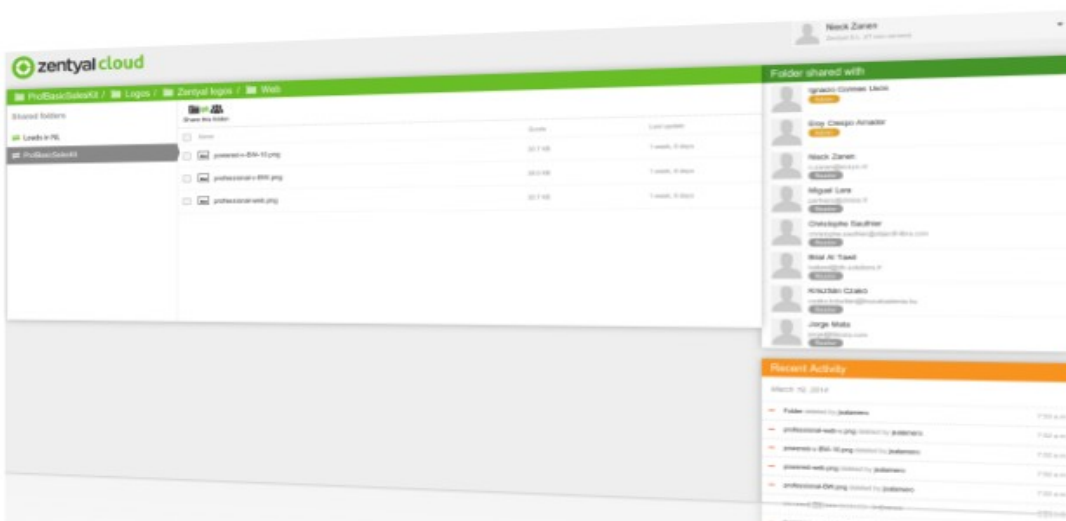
Nieck Zanen
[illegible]

zentyal cloud

ProBasicSalesKit / Logos / Zentyal logos / Web

Folder shared with

Shared folders

Leads in NL

ProBasicSalesKit

Share this folder

| Name | Size | Last update |
|---|---|---|
| powered-v-BW-10.png | 32.7 KB | 1 week, 6 days |
| professional-v-BW.png | 30.5 KB | 1 week, 6 days |
| professional-web.png | 32.7 KB | 1 week, 6 days |

Ignacio Correas Usón
Admin

Eloy Crespo Amador
Admin

Nieck Zanen
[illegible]
Reader

Miguel Lera
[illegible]
Reader

Christophe Sauthier
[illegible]
Reader

Bilal Al Tawil
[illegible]
Reader

Krisztián Czako
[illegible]
Reader

Jorge Mata
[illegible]
Reader

Recent Activity

March 10, 2014

Folder created by jsalamero

professional-web-v.png deleted by jsalamero

powered-v-BW-10.png deleted by jsalamero

powered-web.png deleted by jsalamero

professional-BW.png deleted by jsalamero